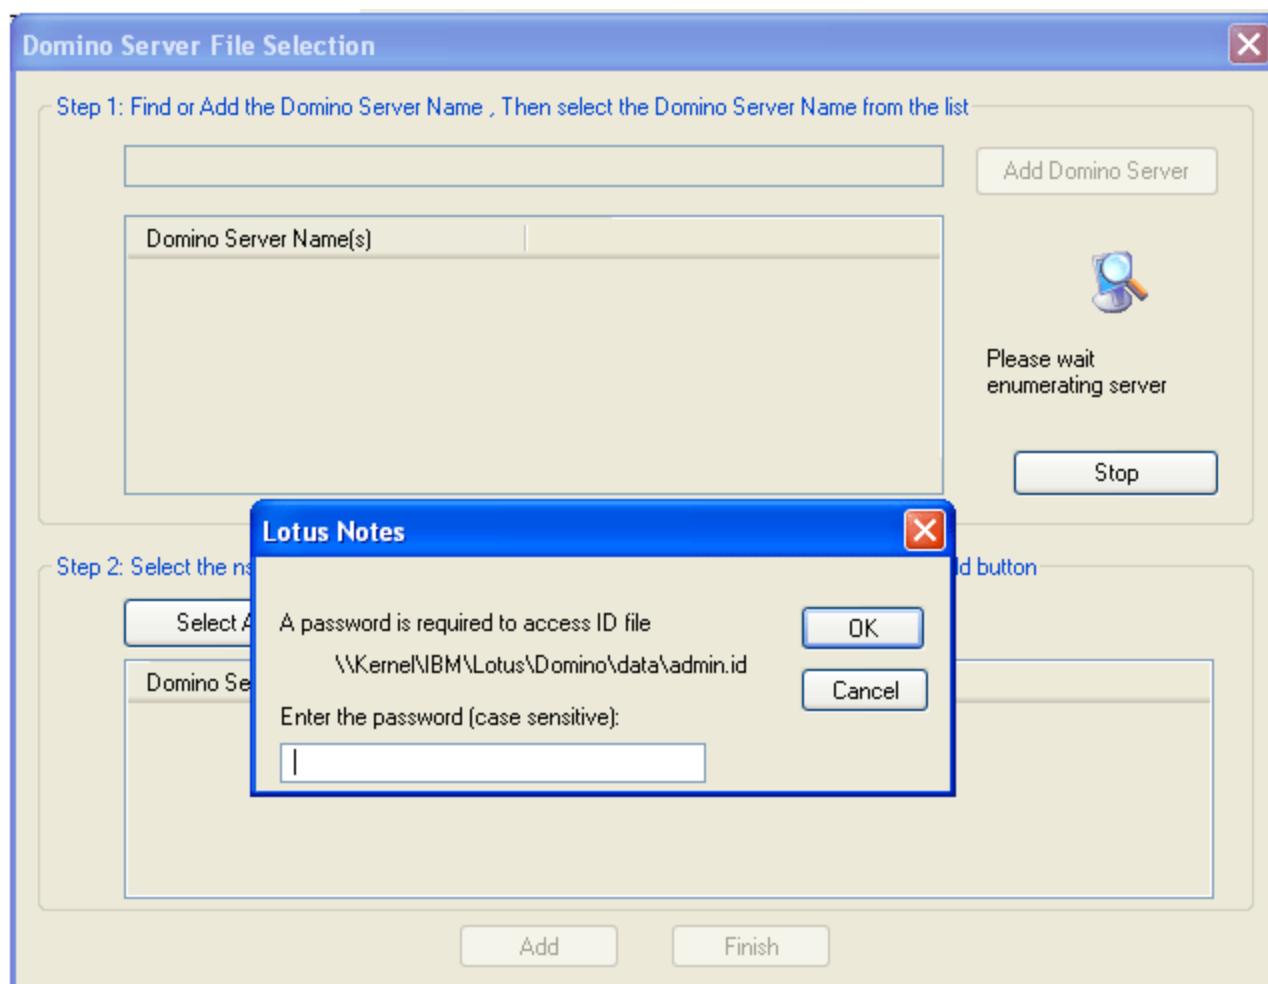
Domino Server File Selection

Step 1: Find or Add the Domino Server Name , Then select the Domino Server Name from the list

Add Domino Server

Domino Server Name(s)

Please wait enumerating server

Stop

Step 2: Select the n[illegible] d button

Select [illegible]

Domino Se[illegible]

Lotus Notes

A password is required to access ID file

\\Kernel\IBM\Lotus\Domino\data\admin.id

Enter the password (case sensitive):

OK

Cancel

Add

Finish